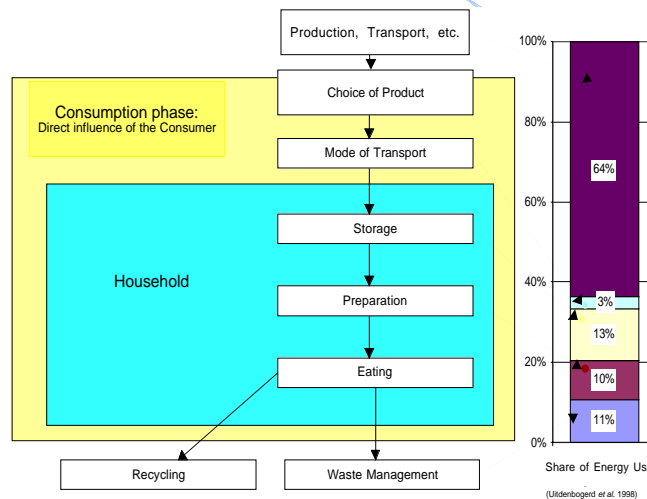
Production, Transport, etc.

Consumption phase:
Direct influence of the Consumer

Choice of Product

Mode of Transport

Household

Storage

Preparation

Eating

Recycling

Waste Management

100%
80%
60%
40%
20%
0%

64%
3%
13%
10%
11%

Share of Energy Us

(Uitdenbogerd *et al.* 1998)